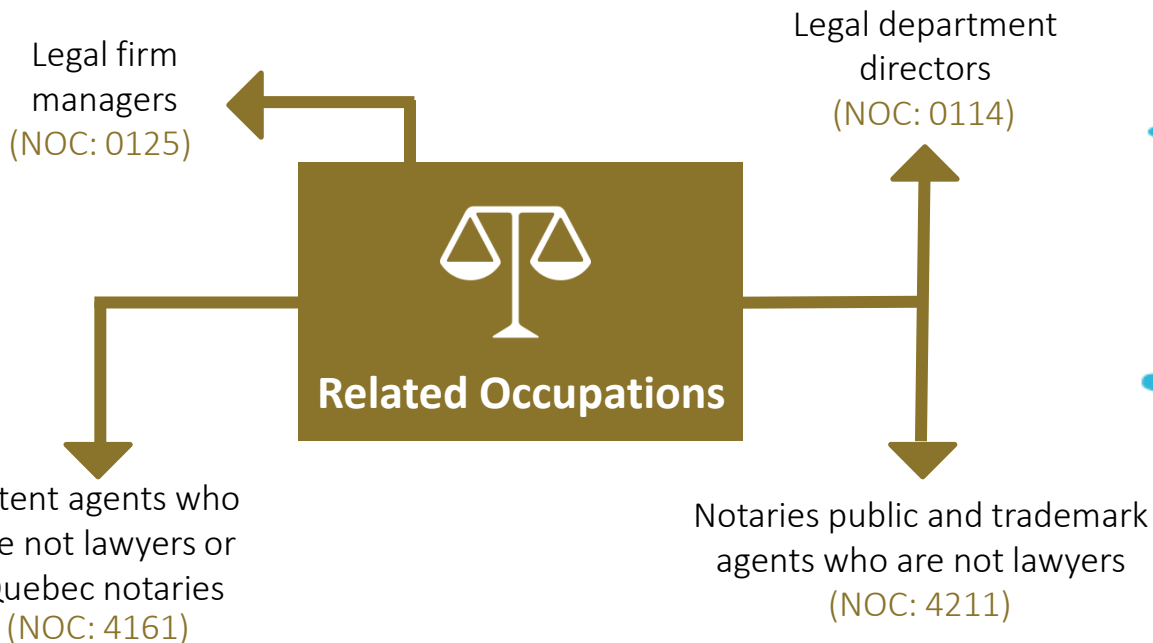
Legal firm managers
(NOC: 0125)

Legal department directors
(NOC: 0114)

Related Occupations

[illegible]tent agents who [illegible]e not lawyers or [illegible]uebec notaries
(NOC: 4161)

Notaries public and trademark agents who are not lawyers
(NOC: 4211)